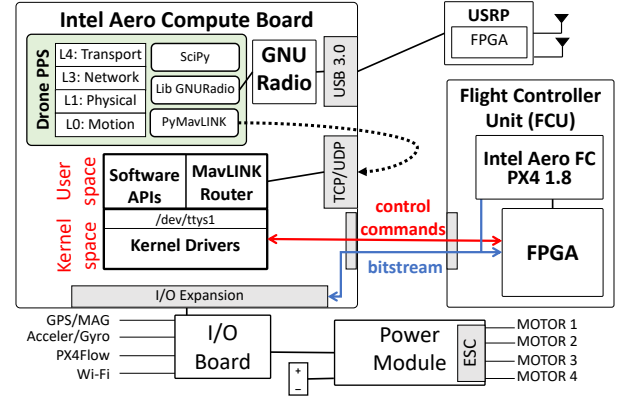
Intel Aero Compute Board

Drone PPS
L4: Transport
L3: Network
L1: Physical
L0: Motion

SciPy
Lib GNURadio
PyMavLINK

GNU Radio

USB 3.0

USRP
FPGA

Flight Controller Unit (FCU)

Intel Aero FC PX4 1.8

FPGA

TCP/UDP

User space
Kernel space

Software APIs
MavLINK Router
/dev/ttys1
Kernel Drivers

control commands
bitstream

I/O Expansion

GPS/MAG
Acceler/Gyro
PX4Flow
Wi-Fi

I/O Board

Power Module

ESC

+
-

MOTOR 1
MOTOR 2
MOTOR 3
MOTOR 4